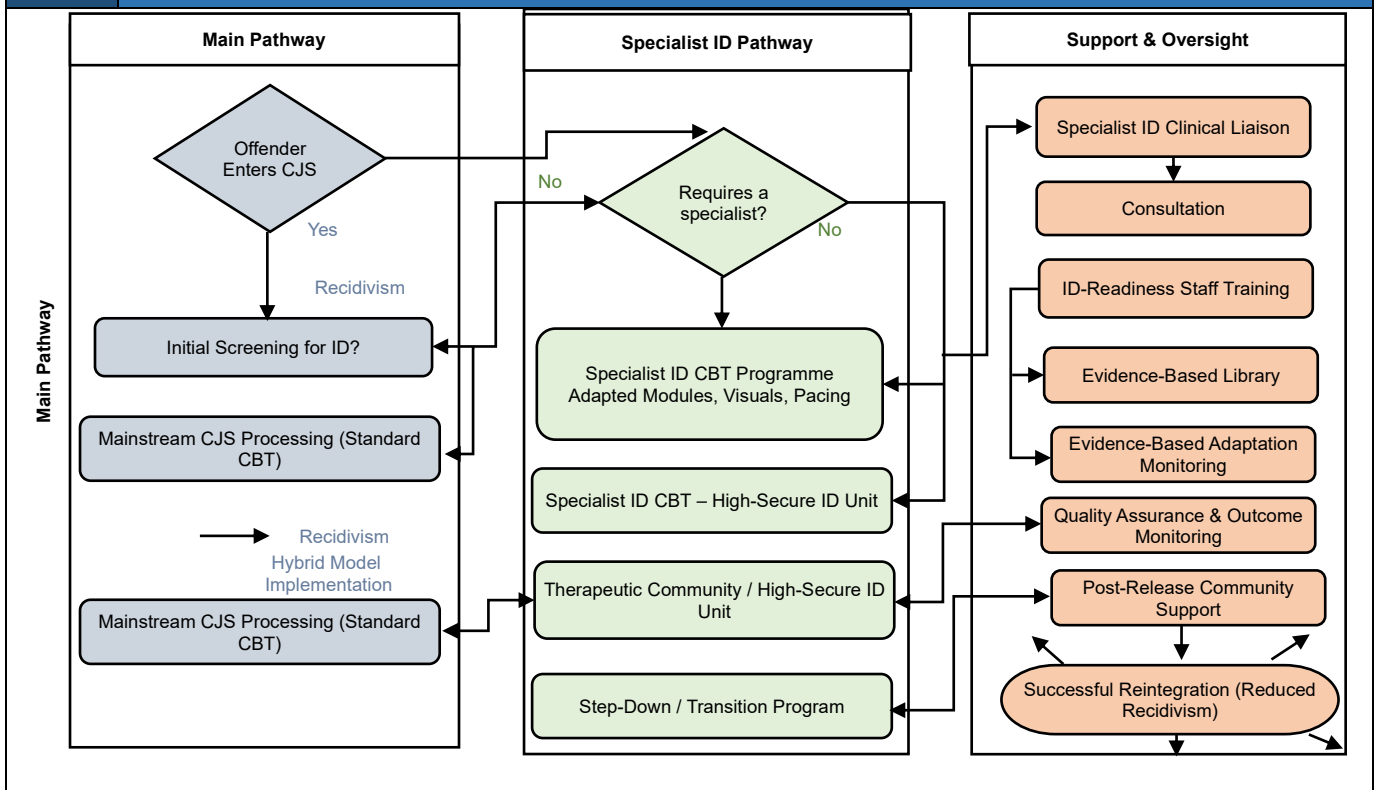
Main Pathway

Main Pathway

Offender Enters CJS

Yes

Recidivism

Initial Screening for ID?

Mainstream CJS Processing (Standard CBT)

Recidivism

Hybrid Model Implementation

Mainstream CJS Processing (Standard CBT)

Specialist ID Pathway

No

Requires a specialist?

No

Specialist ID CBT Programme Adapted Modules, Visuals, Pacing

Specialist ID CBT – High-Secure ID Unit

Therapeutic Community / High-Secure ID Unit

Step-Down / Transition Program

Support & Oversight

Specialist ID Clinical Liaison

Consultation

ID-Readiness Staff Training

Evidence-Based Library

Evidence-Based Adaptation Monitoring

Quality Assurance & Outcome Monitoring

Post-Release Community Support

Successful Reintegration (Reduced Recidivism)